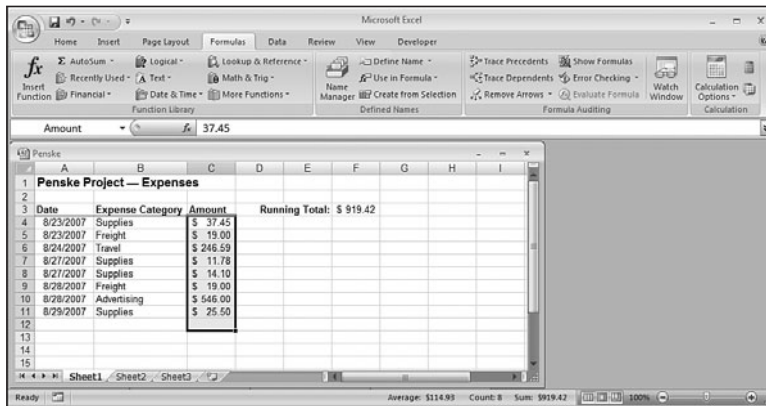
Microsoft Excel

Home Insert Page Layout Formulas Data Review View Developer

Insert Function
Σ AutoSum ·
Recently Used ·
Financial ·
Logical ·
Text ·
Date & Time ·
Lookup & Reference ·
Math & Trig ·
More Functions ·
Function Library

Name Manager
Define Name ·
Use in Formula ·
Create from Selection
Defined Names

Trace Precedents
Trace Dependents
Remove Arrows ·
Show Formulas
Error Checking ·
Evaluate Formula
Watch Window
Formula Auditing

Calculation Options ·
Calculation

Amount $f_x$ 37.45

Penske

| | A | B | C | D | E | F | G | H | I |
|---|---|---|---|---|---|---|---|---|---|
| 1 | Penske Project — Expenses | | | | | | | | |
| 2 | | | | | | | | | |
| 3 | Date | Expense Category | Amount | | Running Total: | \$ 919.42 | | | |
| 4 | 8/23/2007 | Supplies | \$ 37.45 | | | | | | |
| 5 | 8/23/2007 | Freight | \$ 19.00 | | | | | | |
| 6 | 8/24/2007 | Travel | \$ 246.59 | | | | | | |
| 7 | 8/27/2007 | Supplies | \$ 11.78 | | | | | | |
| 8 | 8/27/2007 | Supplies | \$ 14.10 | | | | | | |
| 9 | 8/28/2007 | Freight | \$ 19.00 | | | | | | |
| 10 | 8/28/2007 | Advertising | \$ 546.00 | | | | | | |
| 11 | 8/29/2007 | Supplies | \$ 25.50 | | | | | | |
| 12 | | | | | | | | | |
| 13 | | | | | | | | | |
| 14 | | | | | | | | | |
| 15 | | | | | | | | | |

Sheet1 Sheet2 Sheet3

Ready Average: \$114.93 Count: 8 Sum: \$919.42 100%